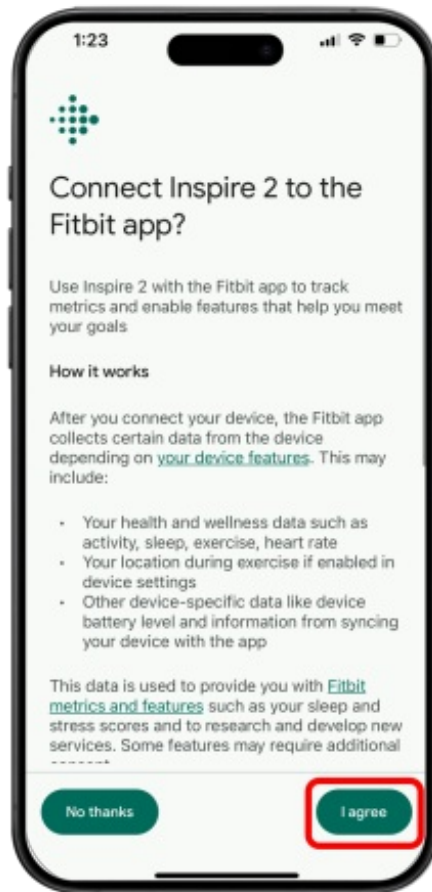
1:23

Connect Inspire 2 to the Fitbit app?

Use Inspire 2 with the Fitbit app to track metrics and enable features that help you meet your goals

How it works

After you connect your device, the Fitbit app collects certain data from the device depending on your device features. This may include:

- Your health and wellness data such as activity, sleep, exercise, heart rate
- Your location during exercise if enabled in device settings
- Other device-specific data like device battery level and information from syncing your device with the app

This data is used to provide you with Fitbit metrics and features such as your sleep and stress scores and to research and develop new services. Some features may require additional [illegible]

No thanks

I agree